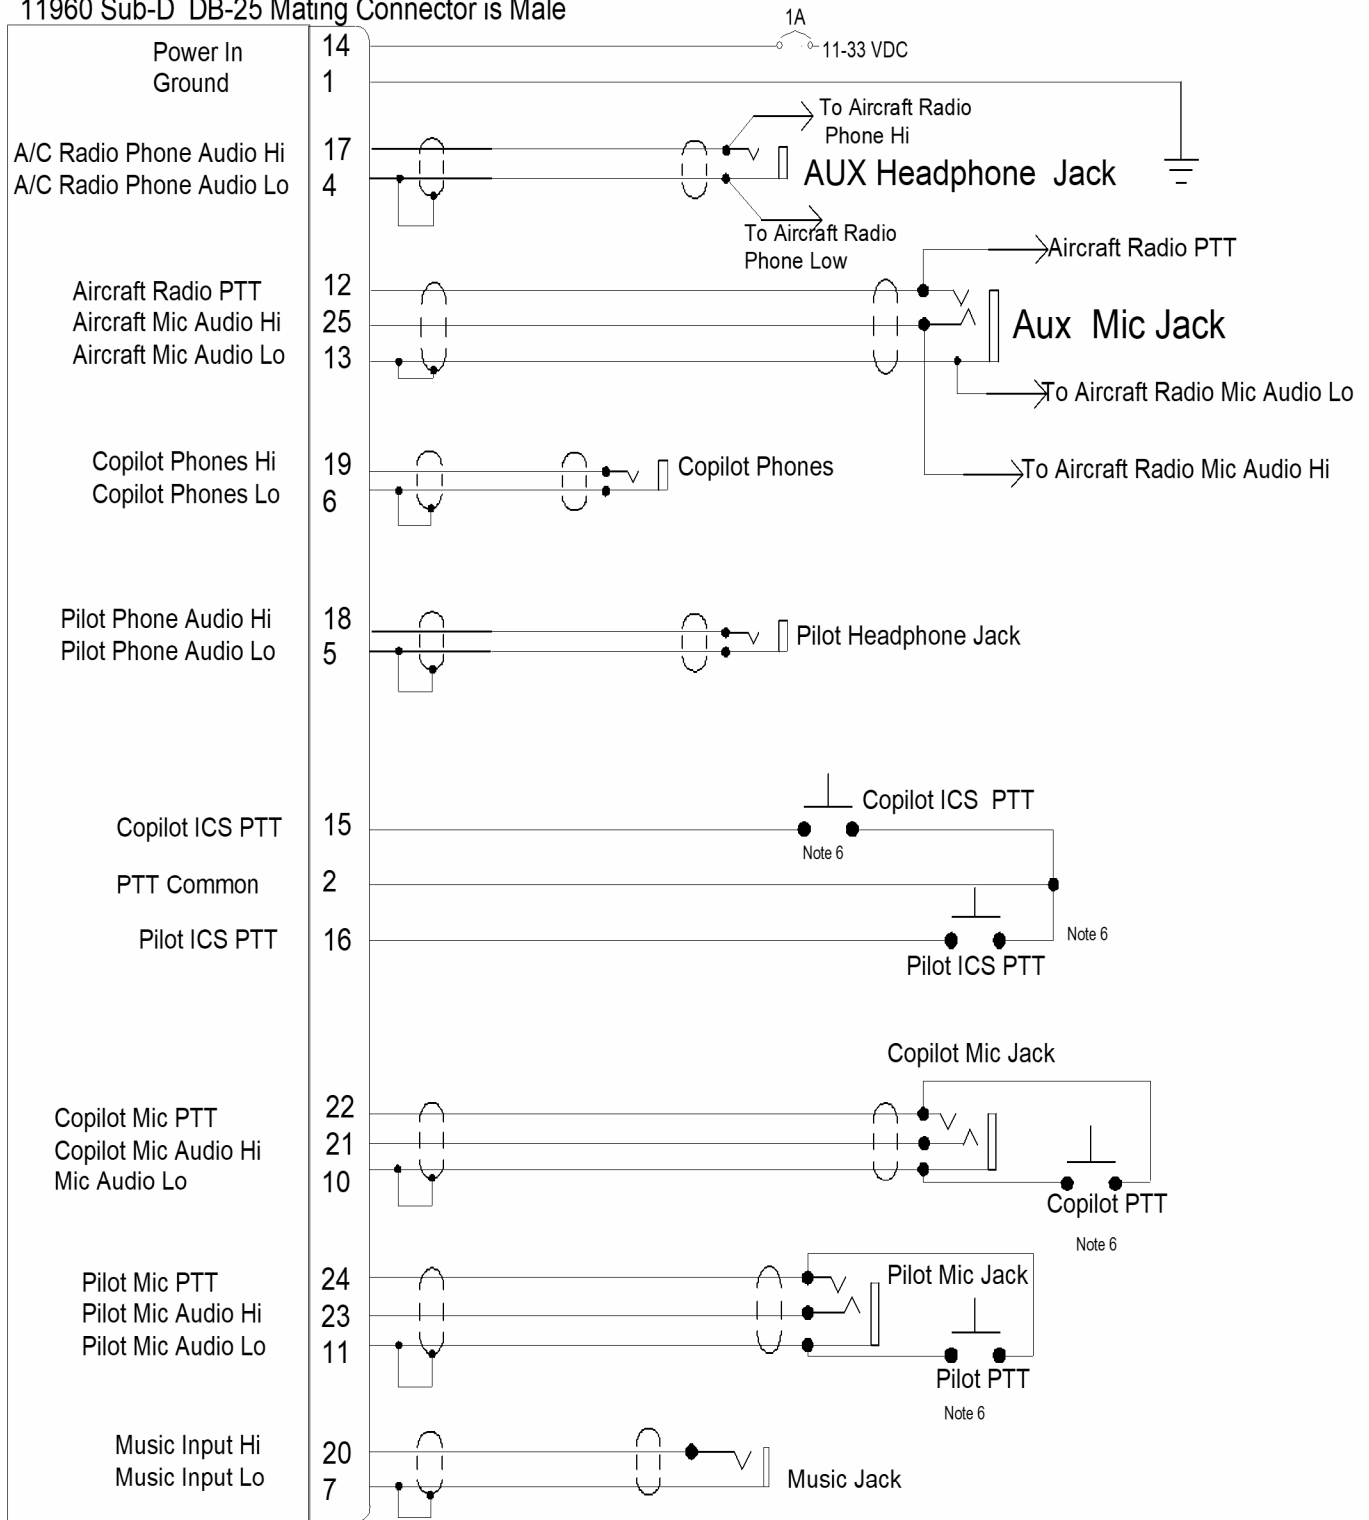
11960 Sub-D DB-25 Mating Connector is Male

| | |
|---|---|
| Power In | 14 |
| Ground | 1 |
| A/C Radio Phone Audio Hi | 17 |
| A/C Radio Phone Audio Lo | 4 |
| Aircraft Radio PTT | 12 |
| Aircraft Mic Audio Hi | 25 |
| Aircraft Mic Audio Lo | 13 |
| Copilot Phones Hi | 19 |
| Copilot Phones Lo | 6 |
| Pilot Phone Audio Hi | 18 |
| Pilot Phone Audio Lo | 5 |
| Copilot ICS PTT | 15 |
| PTT Common | 2 |
| Pilot ICS PTT | 16 |
| Copilot Mic PTT | 22 |
| Copilot Mic Audio Hi | 21 |
| Mic Audio Lo | 10 |
| Pilot Mic PTT | 24 |
| Pilot Mic Audio Hi | 23 |
| Pilot Mic Audio Lo | 11 |
| Music Input Hi | 20 |
| Music Input Lo | 7 |

1A
11-33 VDC

To Aircraft Radio Phone Hi
AUX Headphone Jack
To Aircraft Radio Phone Low
Aircraft Radio PTT
Aux Mic Jack
To Aircraft Radio Mic Audio Lo
Copilot Phones
To Aircraft Radio Mic Audio Hi
Pilot Headphone Jack
Copilot ICS PTT
Note 6
Note 6
Pilot ICS PTT
Copilot Mic Jack
Copilot PTT
Note 6
Pilot Mic Jack
Pilot PTT
Note 6
Music Jack